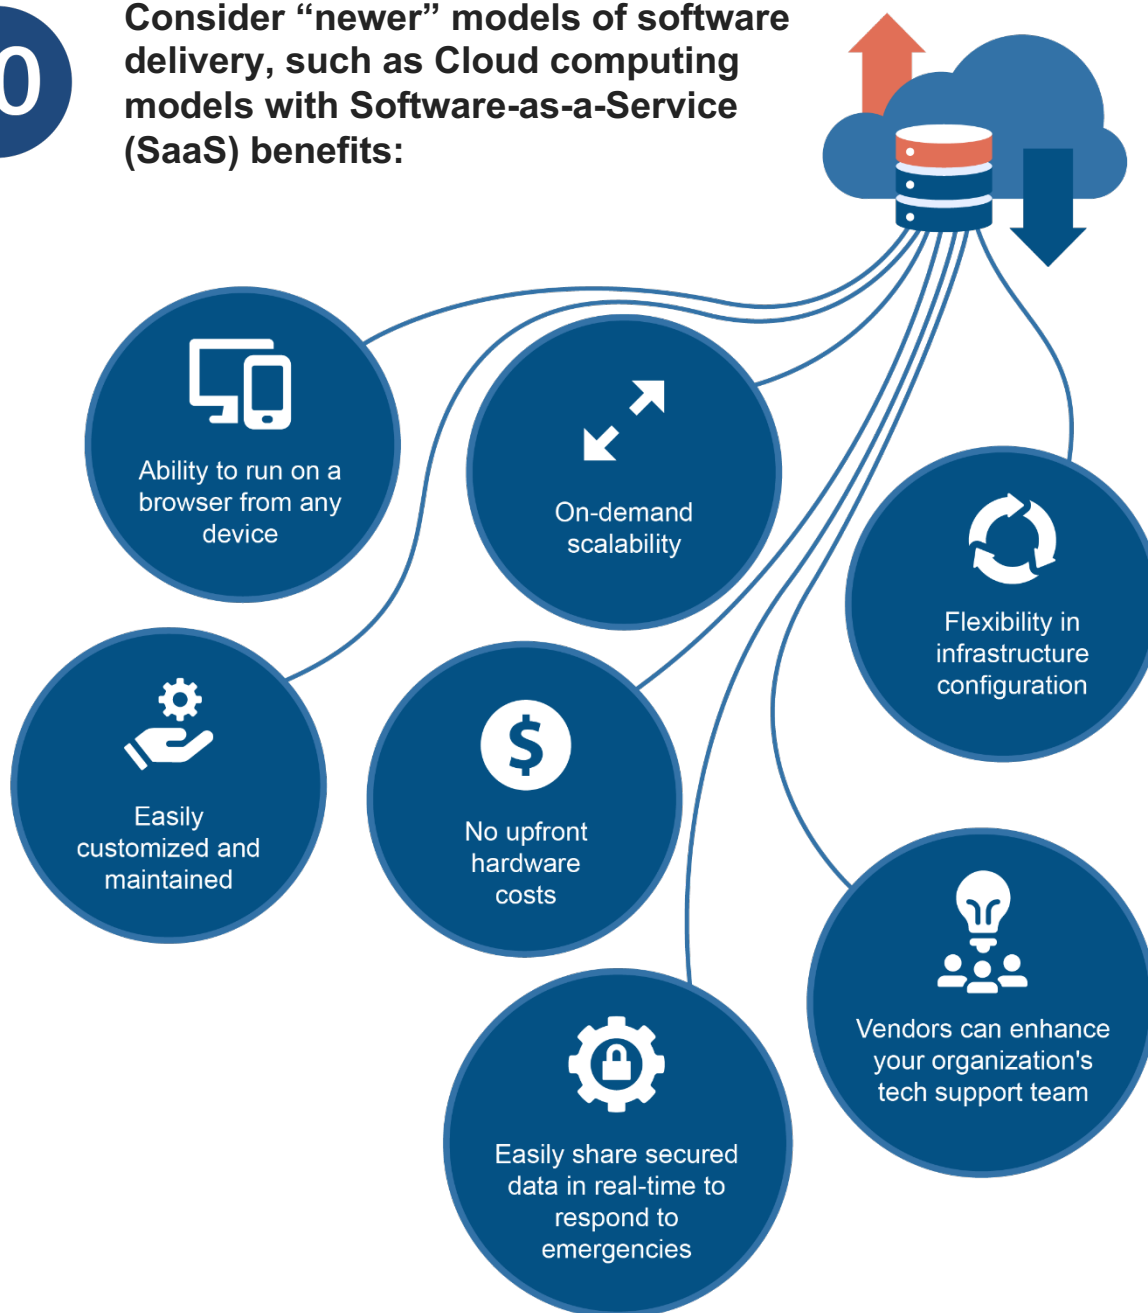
0

Consider “newer” models of software delivery, such as Cloud computing models with Software-as-a-Service (SaaS) benefits:

Ability to run on a browser from any device

On-demand scalability

Flexibility in infrastructure configuration

Easily customized and maintained

No upfront hardware costs

Vendors can enhance your organization's tech support team

Easily share secured data in real-time to respond to emergencies